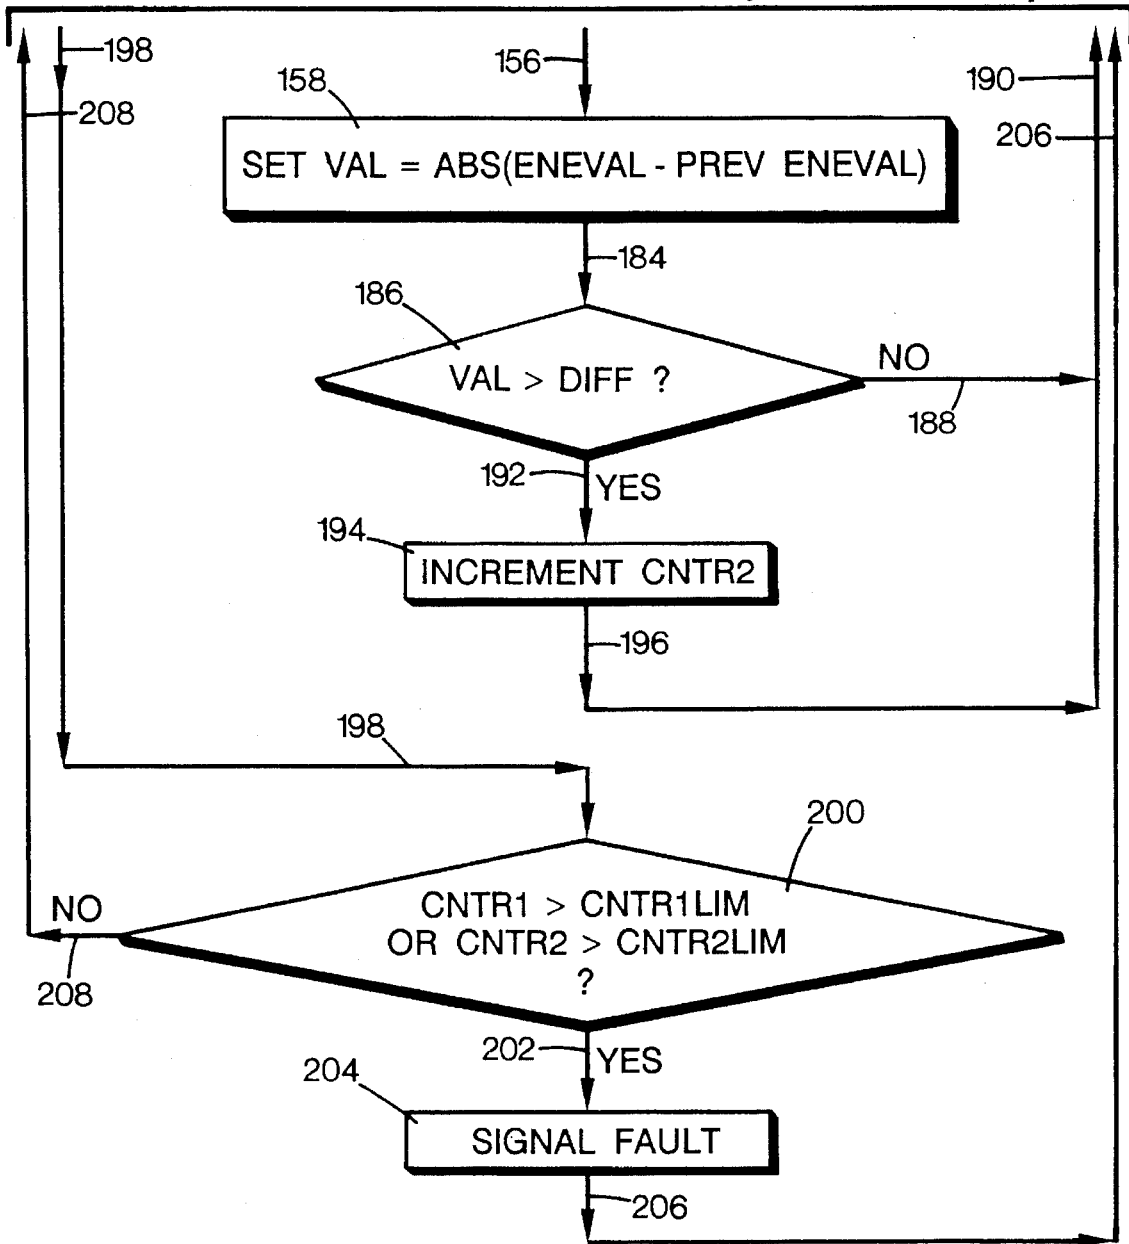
198
208
156
158
190
206
SET VAL = ABS(ENEVAL - PREV ENEVAL)
184
186
VAL > DIFF ?
NO
188
192
YES
194
INCREMENT CNTR2
196
198
200
NO
CNTR1 > CNTR1LIM OR CNTR2 > CNTR2LIM ?
208
202
YES
204
SIGNAL FAULT
206